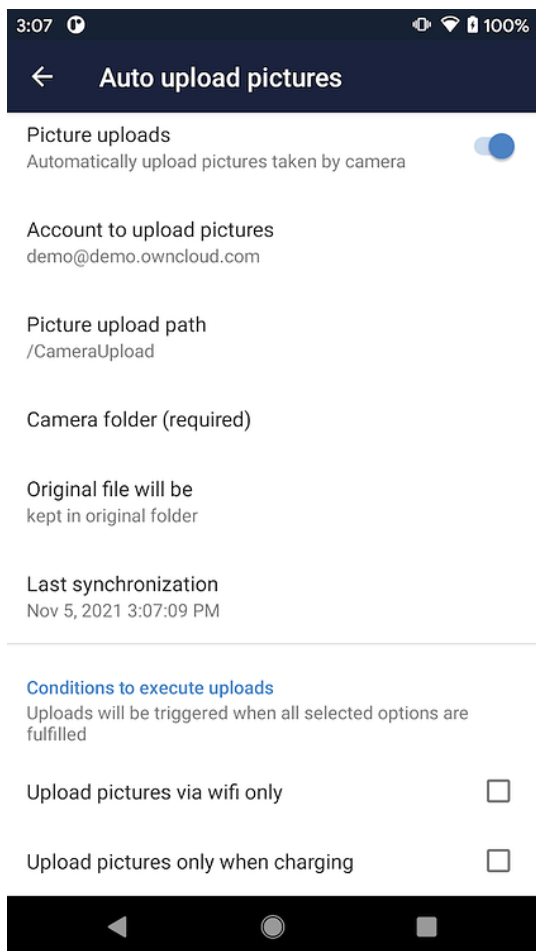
3:07 100%

Auto upload pictures

Picture uploads
Automatically upload pictures taken by camera

Account to upload pictures
demo@demo.owncloud.com

Picture upload path
/CameraUpload

Camera folder (required)

Original file will be
kept in original folder

Last synchronization
Nov 5, 2021 3:07:09 PM

Conditions to execute uploads
Uploads will be triggered when all selected options are fulfilled

Upload pictures via wifi only

Upload pictures only when charging